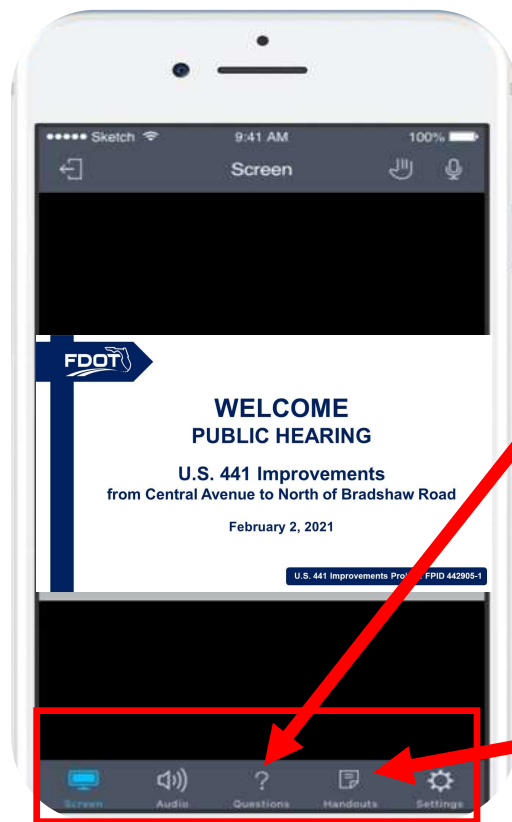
••••• Sketch 9:41 AM 100%

Screen

FDOT

WELCOME
PUBLIC HEARING

U.S. 441 Improvements
from Central Avenue to North of Bradshaw Road

February 2, 2021

U.S. 441 Improvements Pro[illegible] FPID 442905-1

Screen Audio Questions Handouts Settings